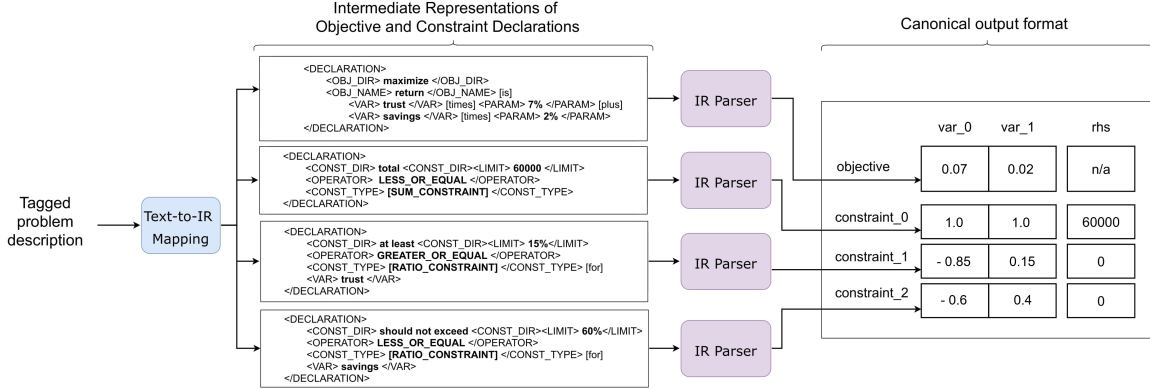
Intermediate Representations of Objective and Constraint Declarations

Canonical output format

Tagged problem description

Text-to-IR Mapping

<DECLARATION>
<OBJ_DIR> **maximize** </OBJ_DIR>
<OBJ_NAME> **return** </OBJ_NAME> [is]
<VAR> **trust** </VAR> [times] <PARAM> **7%** </PARAM> [plus]
<VAR> **savings** </VAR> [times] <PARAM> **2%** </PARAM>
</DECLARATION>

IR Parser

<DECLARATION>
<CONST_DIR> **total** <CONST_DIR><LIMIT> **60000** </LIMIT>
<OPERATOR> **LESS_OR_EQUAL** </OPERATOR>
<CONST_TYPE> **[SUM_CONSTRAINT]** </CONST_TYPE>
</DECLARATION>

IR Parser

<DECLARATION>
<CONST_DIR> **at least** <CONST_DIR><LIMIT> **15%**</LIMIT>
<OPERATOR> **GREATER_OR_EQUAL** </OPERATOR>
<CONST_TYPE> **[RATIO_CONSTRAINT]** </CONST_TYPE> [for]
<VAR> **trust** </VAR>
</DECLARATION>

IR Parser

<DECLARATION>
<CONST_DIR> **should not exceed** <CONST_DIR><LIMIT> **60%**</LIMIT>
<OPERATOR> **LESS_OR_EQUAL** </OPERATOR>
<CONST_TYPE> **[RATIO_CONSTRAINT]** </CONST_TYPE> [for]
<VAR> **savings** </VAR>
</DECLARATION>

IR Parser

| | var_0 | var_1 | rhs |
|---|---|---|---|
| objective | 0.07 | 0.02 | n/a |
| constraint_0 | 1.0 | 1.0 | 60000 |
| constraint_1 | - 0.85 | 0.15 | 0 |
| constraint_2 | - 0.6 | 0.4 | 0 |